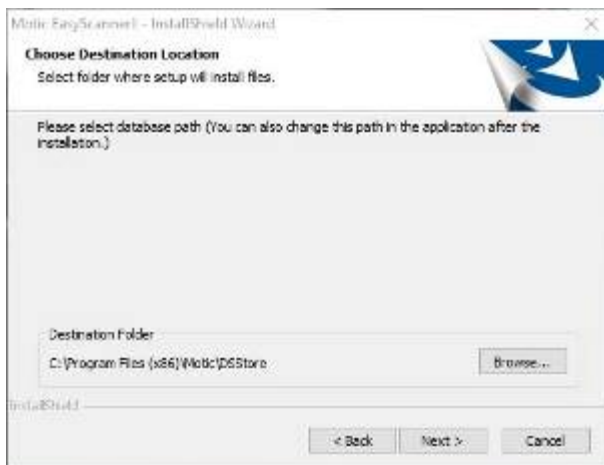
Motic EasyScanner1 - InstallShield Wizard

×

Choose Destination Location

Select folder where setup will install files.

Please select database path (You can also change this path in the application after the installation.)

Destination Folder

C:\Program Files (x86)\Motic\DSStore

Browse...

InstallShield

< Back

Next >

Cancel